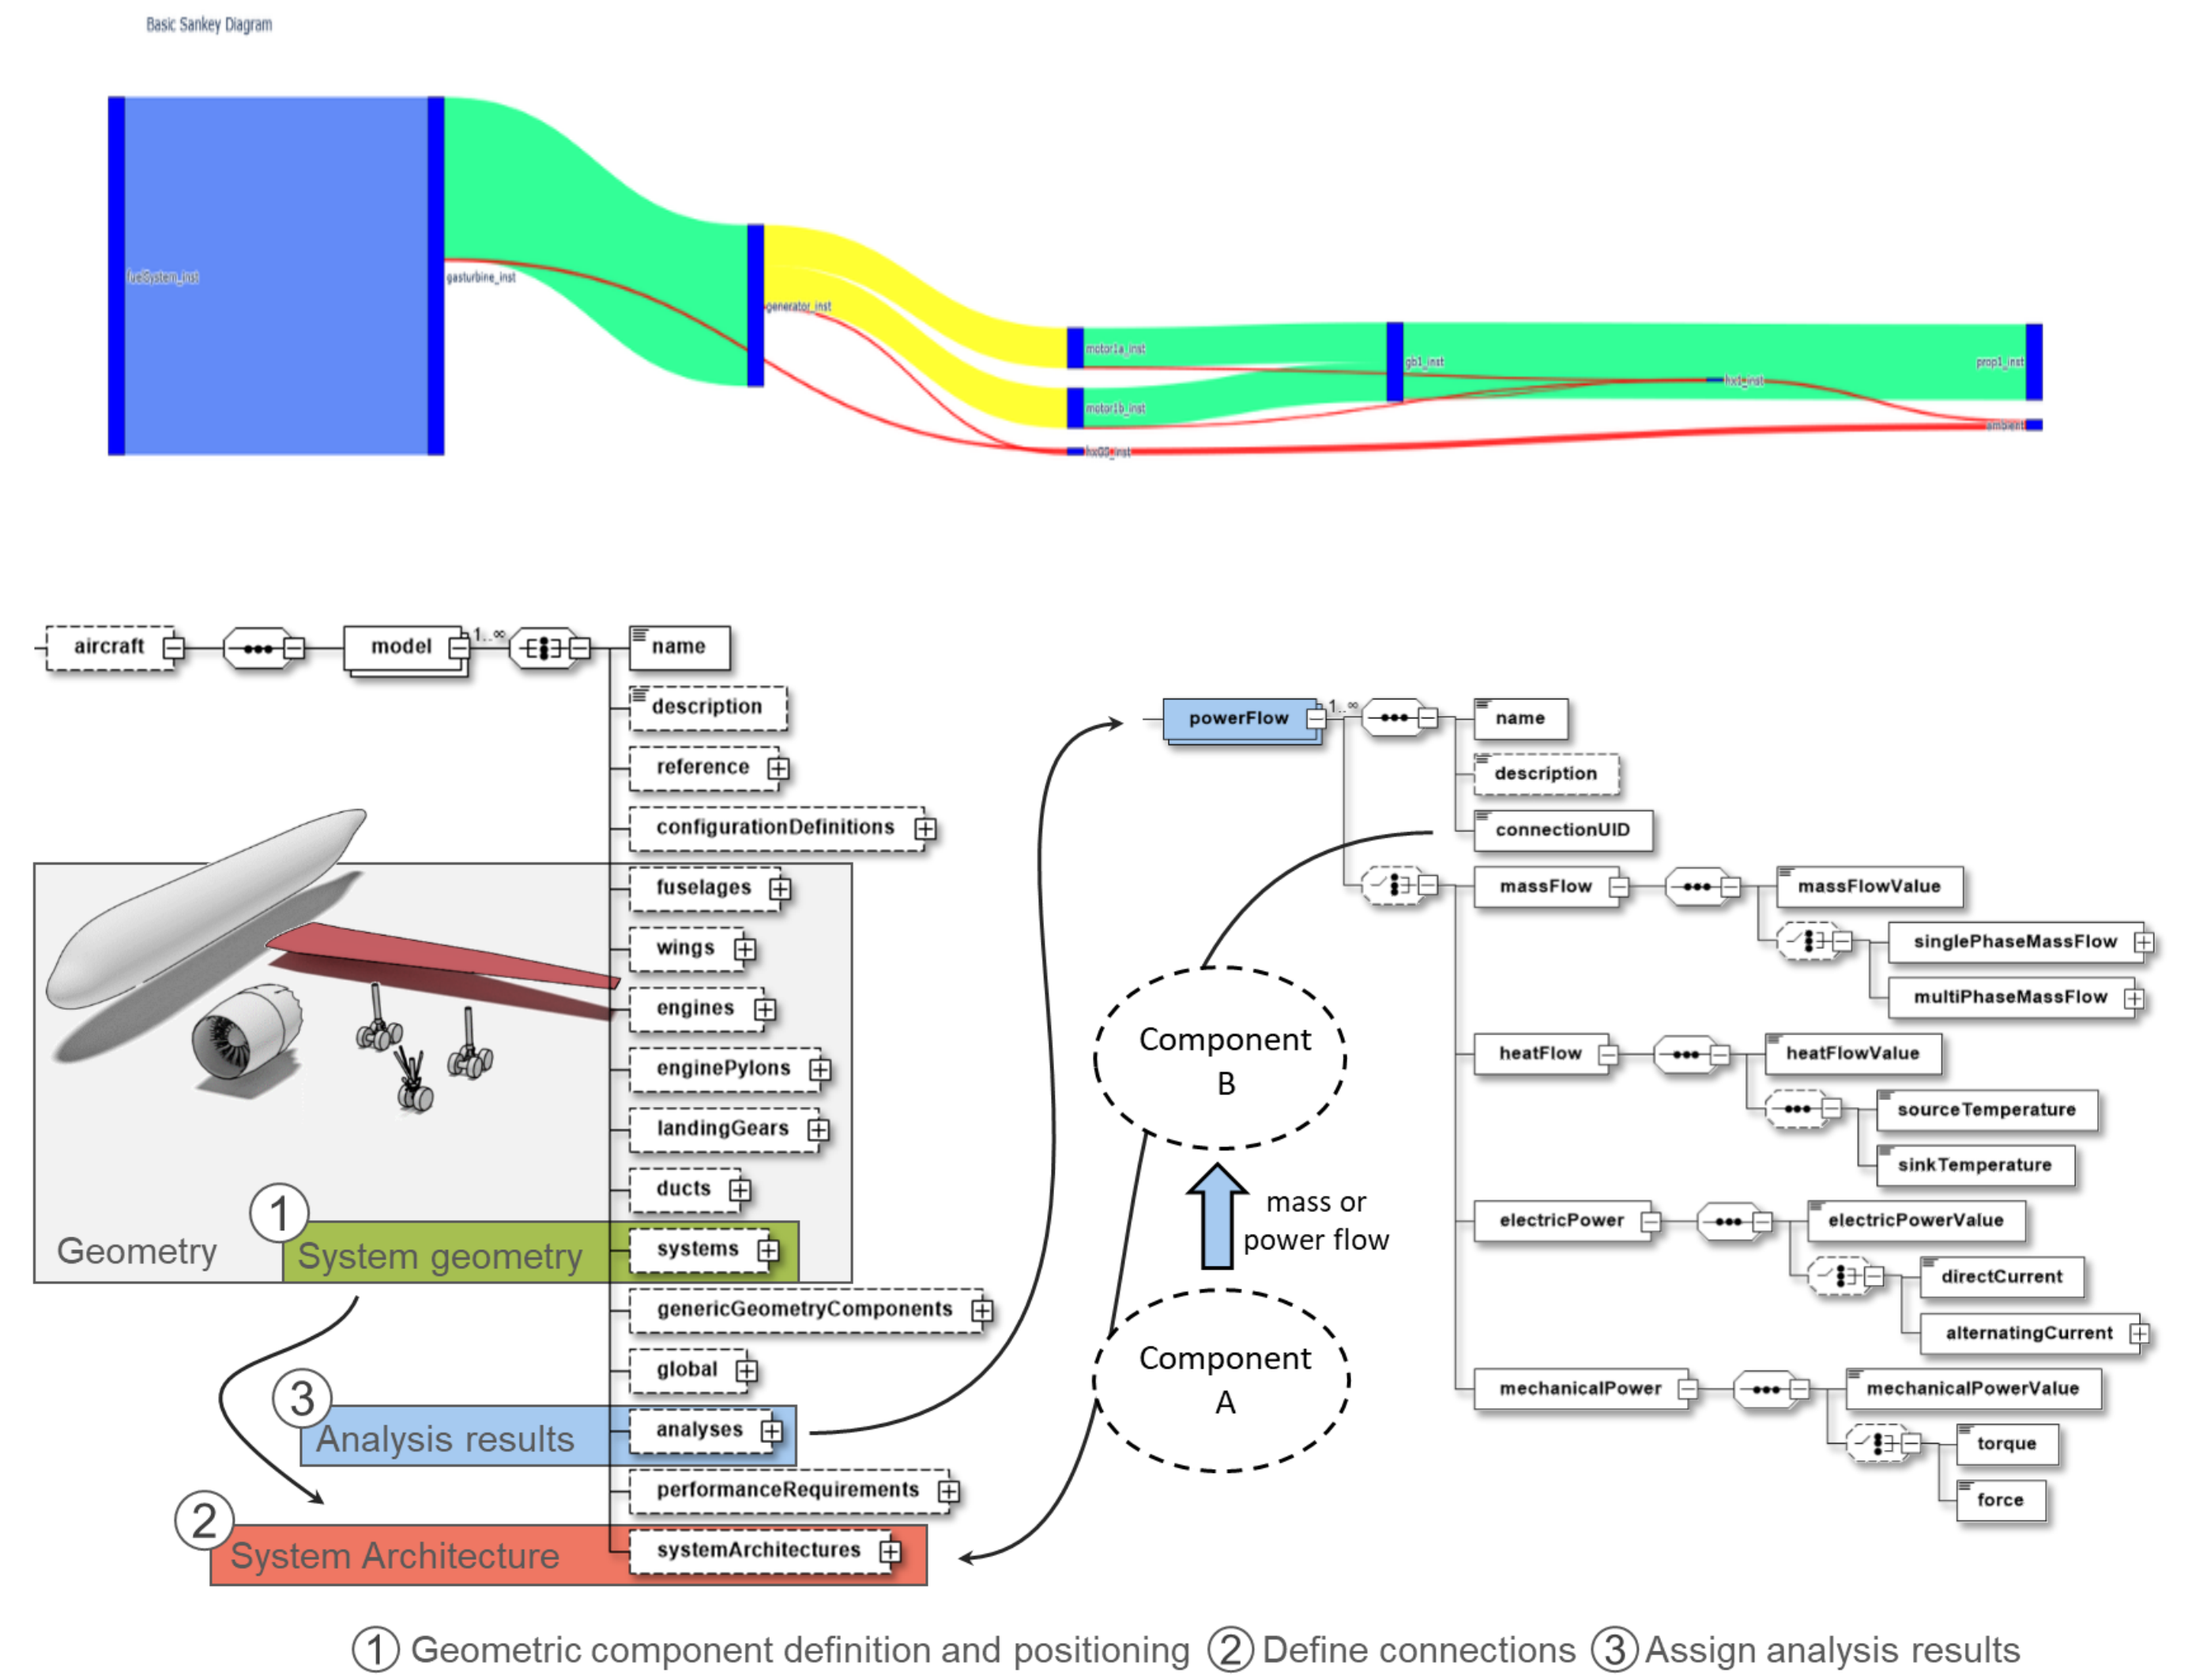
Basic Sankey Diagram

fuelSystem_inst
gasturbine_inst
generator_inst
motor1a_inst
motor1b_inst
hx00_inst
gb1_inst
hx1_inst
prop1_inst
ambient

aircraft
model
1..∞
name
description
reference
configurationDefinitions
fuselages
wings
engines
enginePylons
landingGears
ducts
systems
genericGeometryComponents
global
analyses
performanceRequirements
systemArchitectures

Geometry
1 System geometry
3 Analysis results
2 System Architecture

powerFlow
1..∞
name
description
connectionUID
massFlow
massFlowValue
singlePhaseMassFlow
multiPhaseMassFlow
heatFlow
heatFlowValue
sourceTemperature
sinkTemperature
electricPower
electricPowerValue
directCurrent
alternatingCurrent
mechanicalPower
mechanicalPowerValue
torque
force

Component B
mass or power flow
Component A

1 Geometric component definition and positioning 2 Define connections 3 Assign analysis results